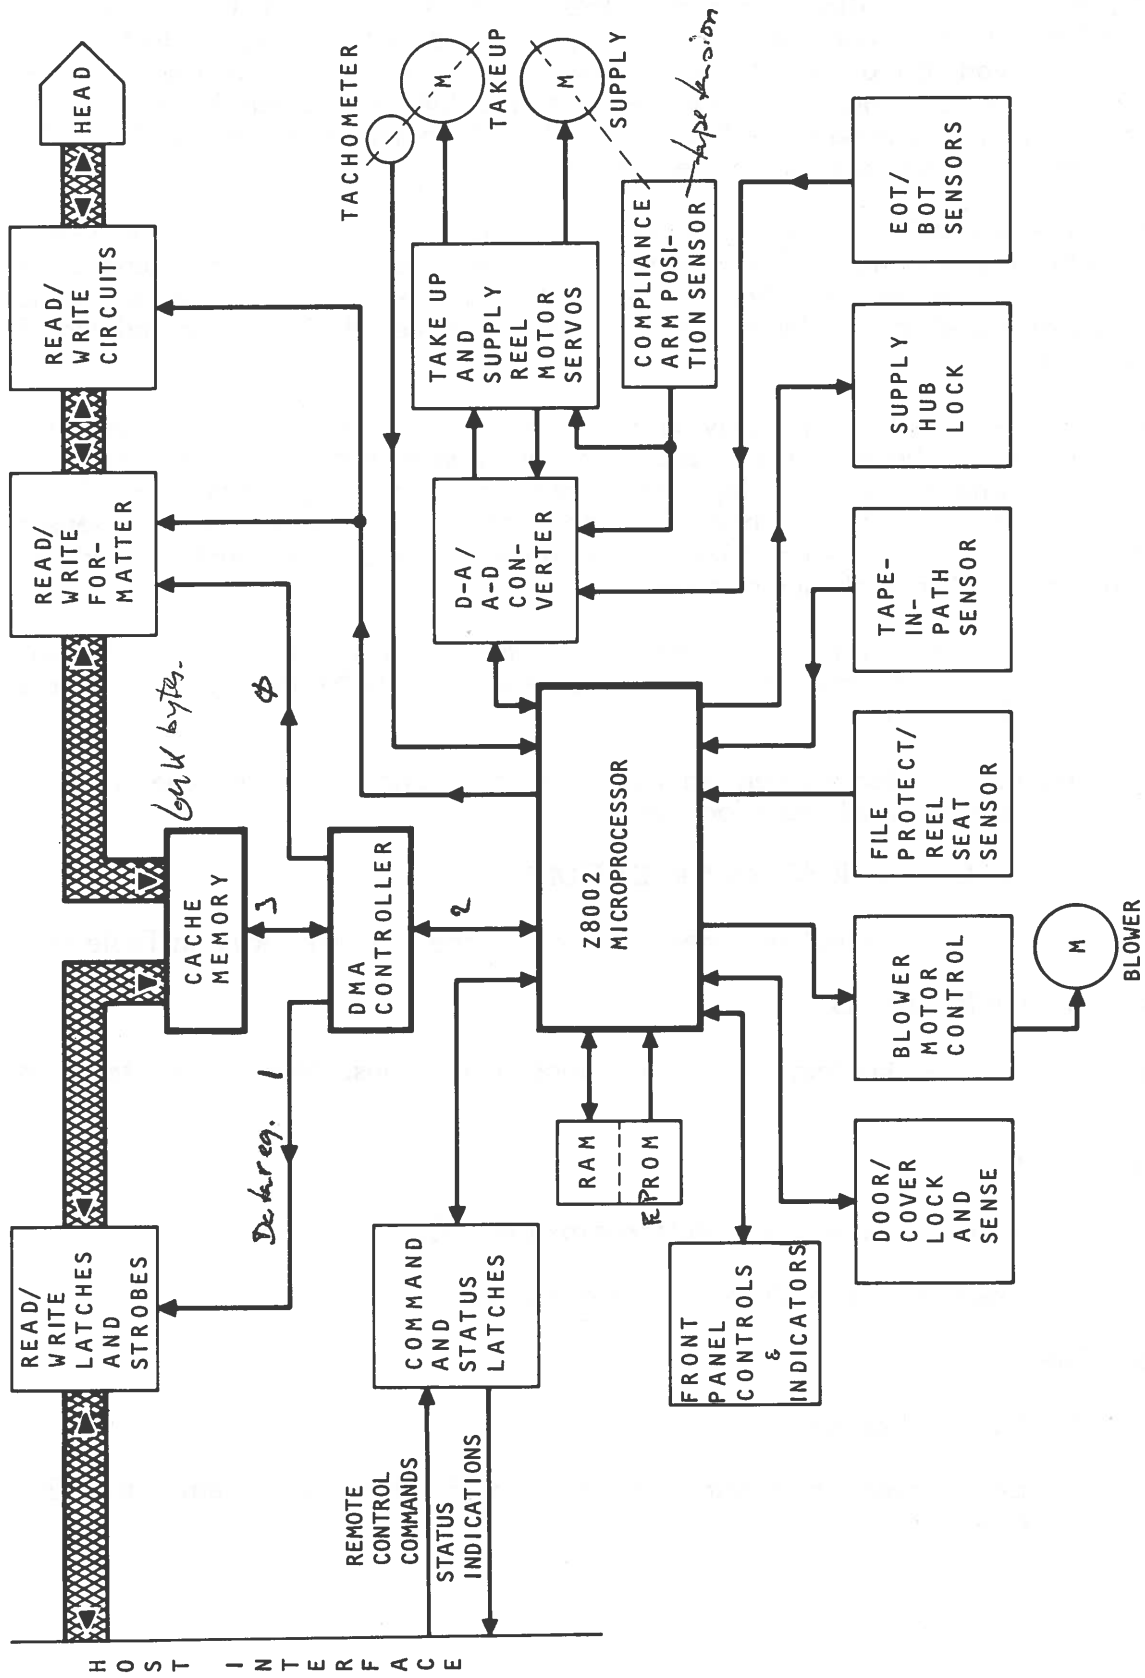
HOST INTERFACE

READ/WRITE LATCHES AND STROBES

READ/WRITE FORMATTER

READ/WRITE CIRCUITS

HEAD

CACHE MEMORY

DMA CONTROLLER

Z8002 MICROPROCESSOR

RAM

EPROM

COMMAND AND STATUS LATCHES

FRONT PANEL CONTROLS & INDICATORS

REMOTE CONTROL COMMANDS

STATUS INDICATIONS

D-A/A-D CONVERTER

TAKE UP AND SUPPLY REEL MOTOR SERVOS

COMPLIANCE ARM POSITION SENSOR

TACHOMETER

M

TAKEUP

M

SUPPLY

tape tension

EOT/BOT SENSORS

SUPPLY HUB LOCK

TAPE-IN-PATH SENSOR

FILE PROTECT/REEL SEAT SENSOR

BLOWER MOTOR CONTROL

M

BLOWER

DOOR/COVER LOCK AND SENSE

Data reg. 1

2

3

Lock bytes.

$\phi$